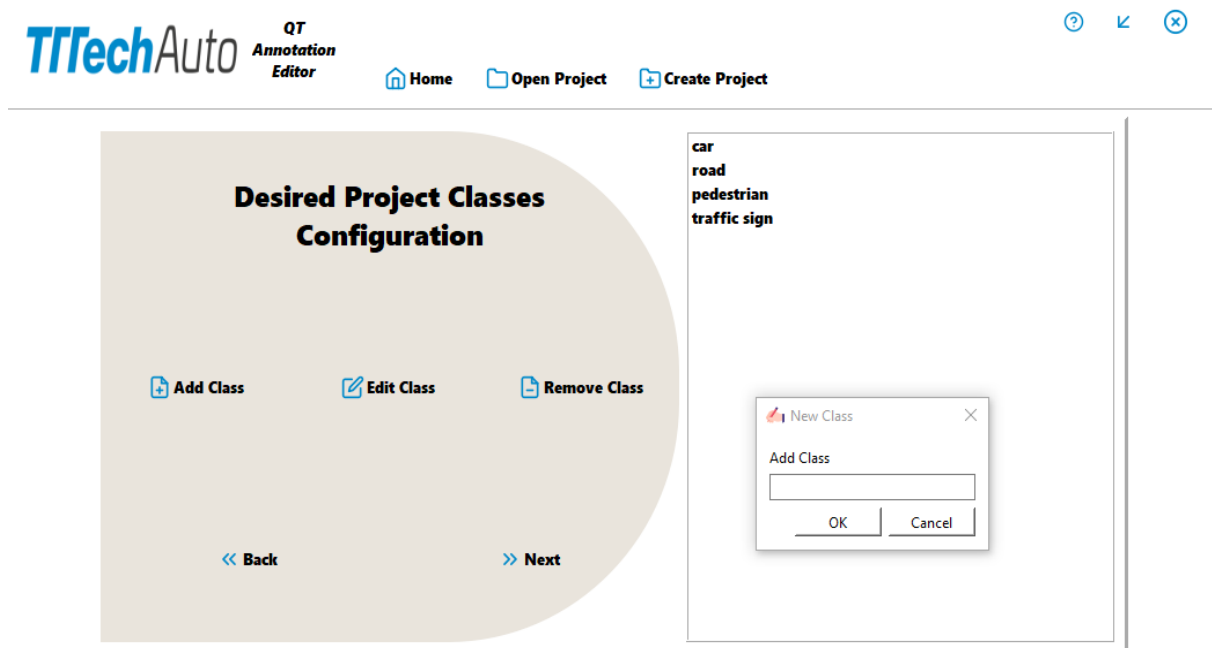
TTTechAuto

QT Annotation Editor

Home

Open Project

Create Project

Desired Project Classes Configuration

Add Class

Edit Class

Remove Class

Back

Next

car
road
pedestrian
traffic sign

New Class

Add Class

OK

Cancel